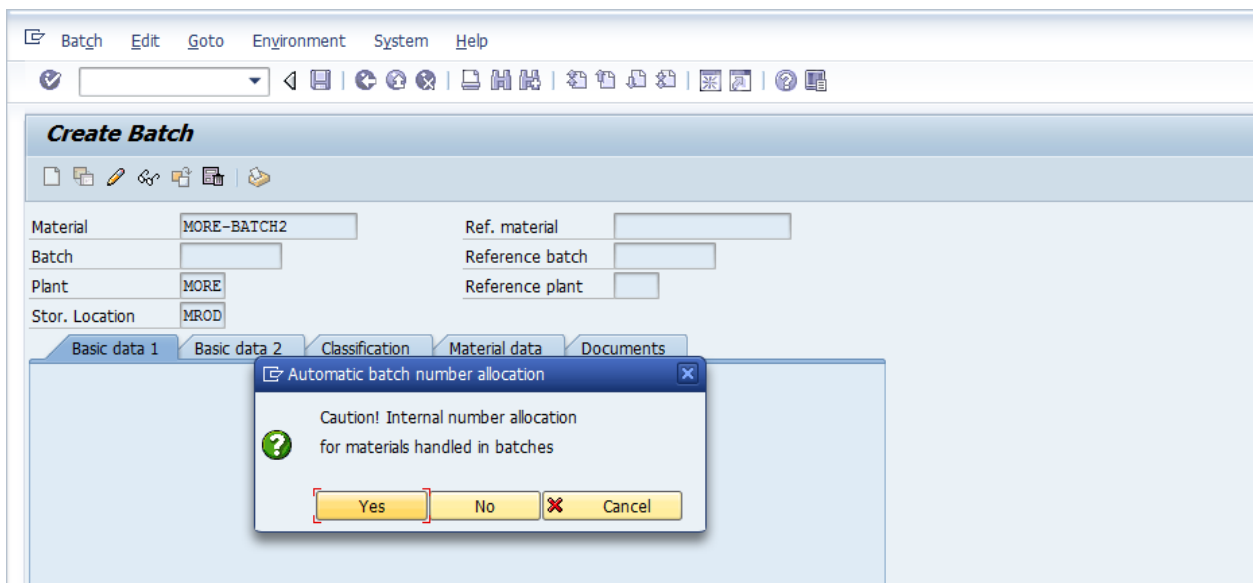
Batch Edit Goto Environment System Help

Create Batch

Material MORE-BATCH2
Batch
Plant MORE
Stor. Location MROD

Ref. material
Reference batch
Reference plant

Basic data 1 Basic data 2 Classification Material data Documents

Automatic batch number allocation

Caution! Internal number allocation for materials handled in batches

Yes No Cancel